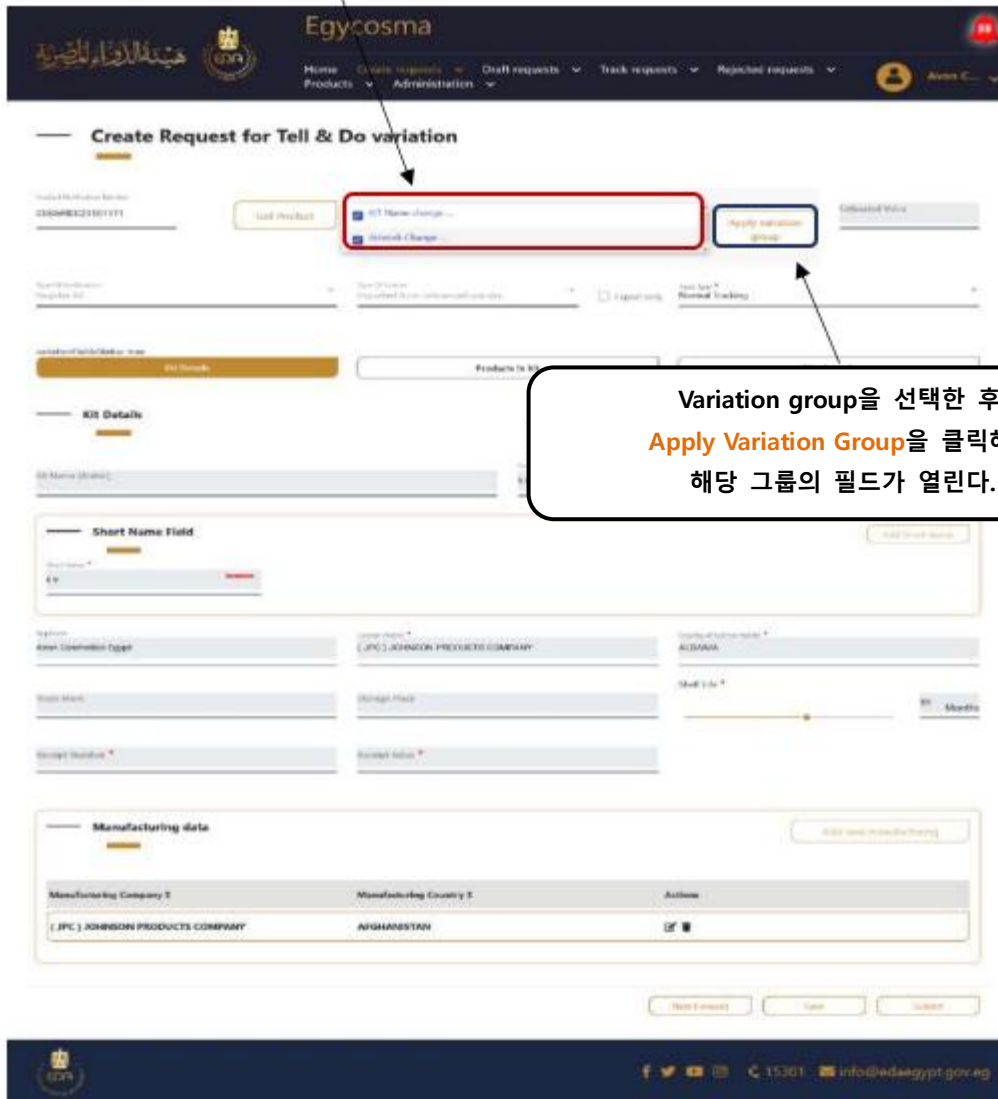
Egycosma

Home Create requests Draft requests Track requests Rejected requests
Products Administration

Create Request for Tell & Do variation

Kit Name change ...
Shortname Change ...

Apply variation group

Products in Kit

Variation group을 선택한 후
Apply Variation Group을 클릭하
해당 그룹의 필드가 열린다.

Kit Details

Short Name Field

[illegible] Cosmetics Egypt
( JPC ) JOHNSON PRODUCTS COMPANY
ALBANIA

Shelf Life *

Months

Receipt Number *
Receipt Value *

Manufacturing data

| Manufacturing Company | Manufacturing Country | Actions |
|---|---|---|
| ( JPC ) JOHNSON PRODUCTS COMPANY | AFGHANISTAN | |

15301 info@edaegypt.gov.eg